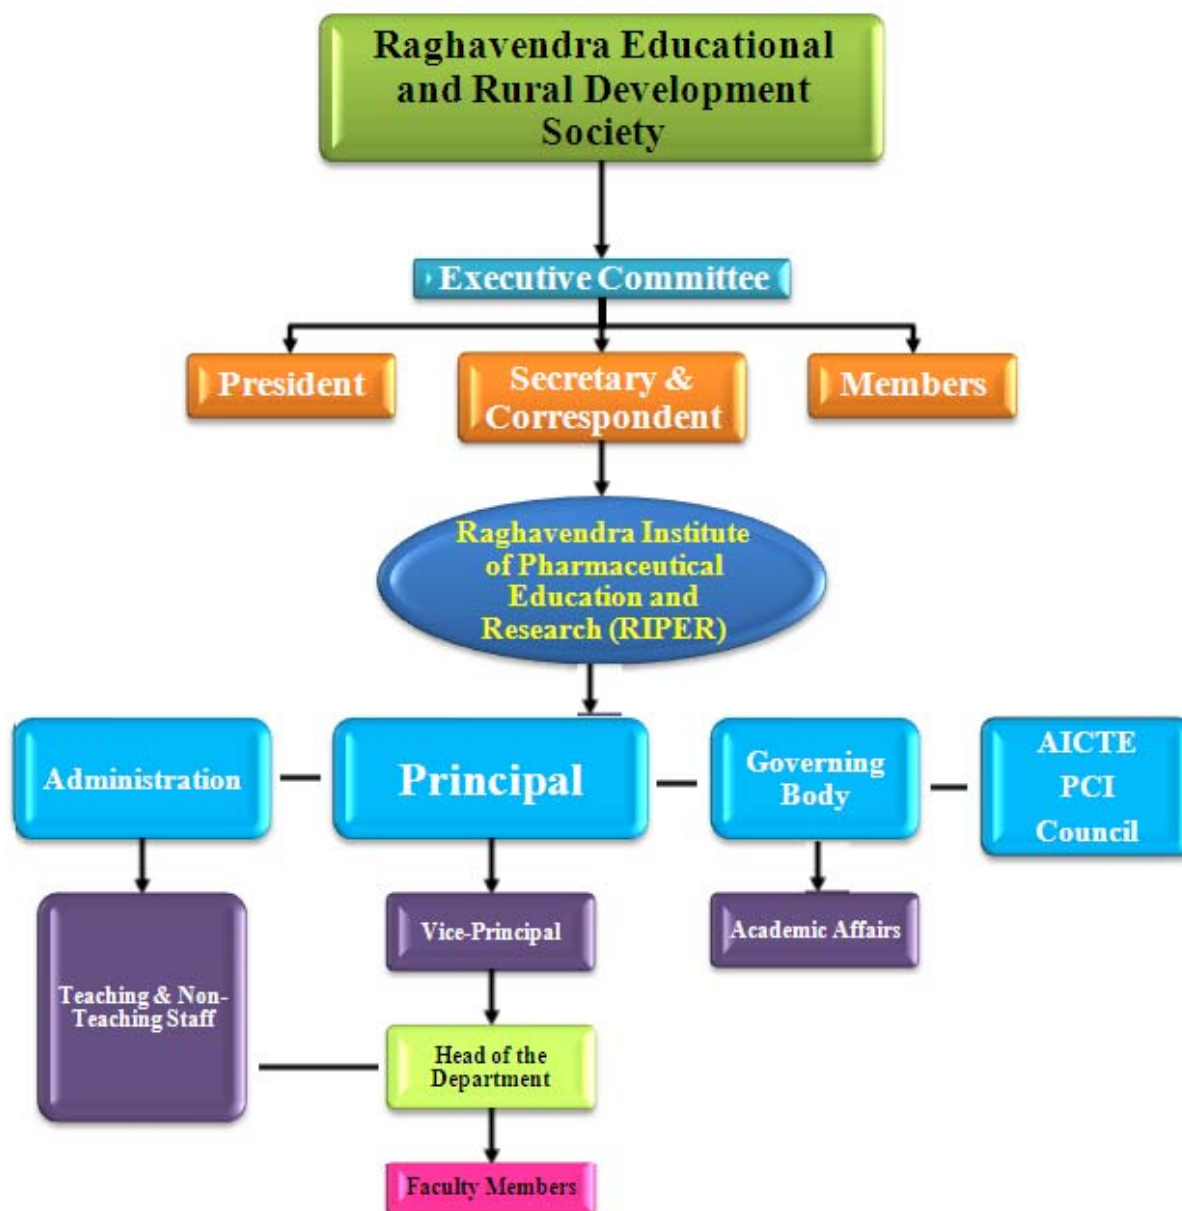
Raghavendra Educational and Rural Development Society

Executive Committee

President

Secretary & Correspondent

Members

Raghavendra Institute of Pharmaceutical Education and Research (RIPER)

Administration

Principal

Governing Body

AICTE
PCI
Council

Teaching & Non-Teaching Staff

Vice-Principal

Academic Affairs

Head of the Department

Faculty Members